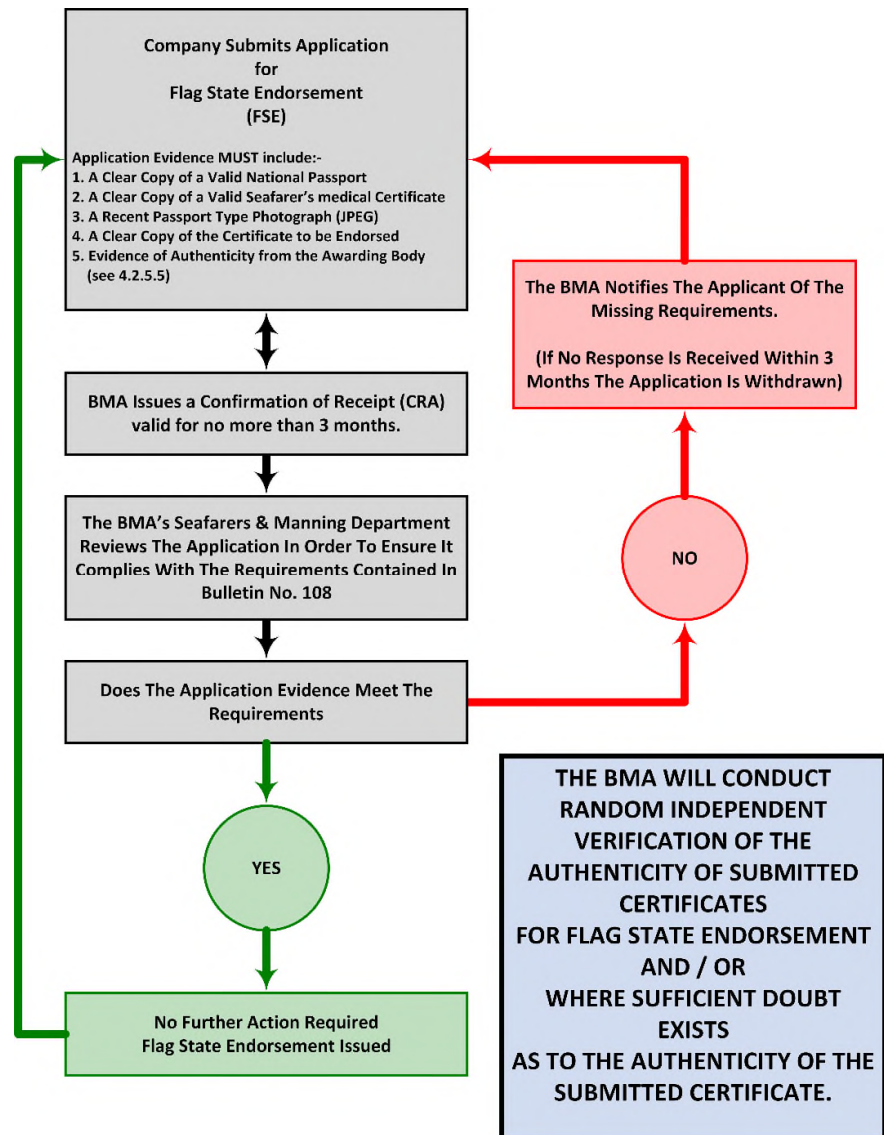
Company Submits Application
for
Flag State Endorsement
(FSE)

Application Evidence MUST include:-
1. A Clear Copy of a Valid National Passport
2. A Clear Copy of a Valid Seafarer's medical Certificate
3. A Recent Passport Type Photograph (JPEG)
4. A Clear Copy of the Certificate to be Endorsed
5. Evidence of Authenticity from the Awarding Body (see 4.2.5.5)

The BMA Notifies The Applicant Of The Missing Requirements.

(If No Response Is Received Within 3 Months The Application Is Withdrawn)

BMA Issues a Confirmation of Receipt (CRA) valid for no more than 3 months.

The BMA's Seafarers & Manning Department Reviews The Application In Order To Ensure It Complies With The Requirements Contained In Bulletin No. 108

NO

Does The Application Evidence Meet The Requirements

YES

No Further Action Required
Flag State Endorsement Issued

THE BMA WILL CONDUCT RANDOM INDEPENDENT VERIFICATION OF THE AUTHENTICITY OF SUBMITTED CERTIFICATES FOR FLAG STATE ENDORSEMENT AND / OR WHERE SUFFICIENT DOUBT EXISTS AS TO THE AUTHENTICITY OF THE SUBMITTED CERTIFICATE.